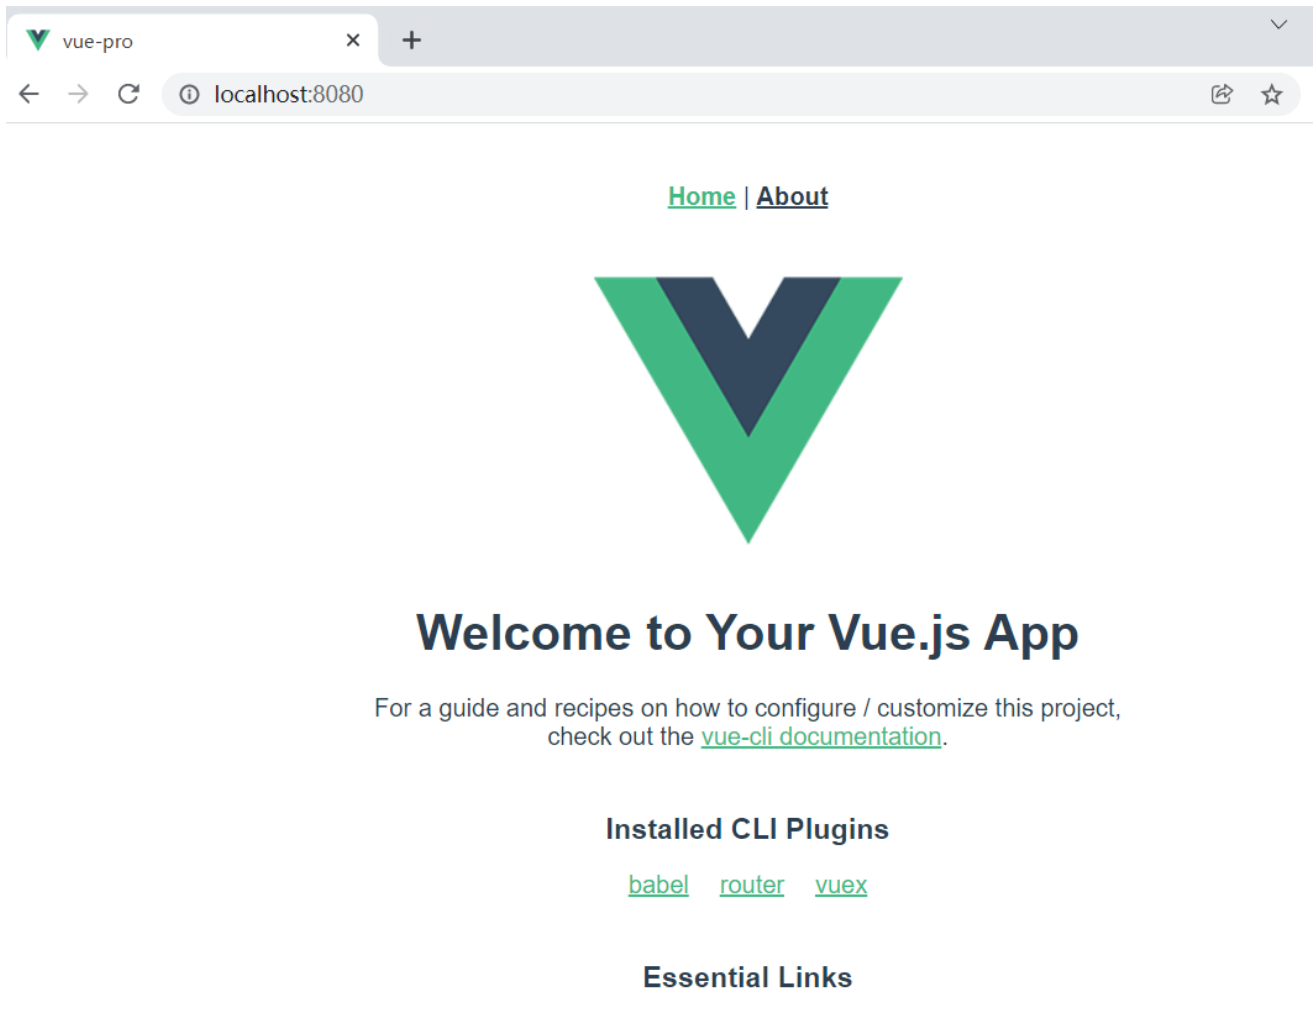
vue-pro

localhost:8080

Home | About

Welcome to Your Vue.js App

For a guide and recipes on how to configure / customize this project, check out the vue-cli documentation.

Installed CLI Plugins

babel router vuex

Essential Links